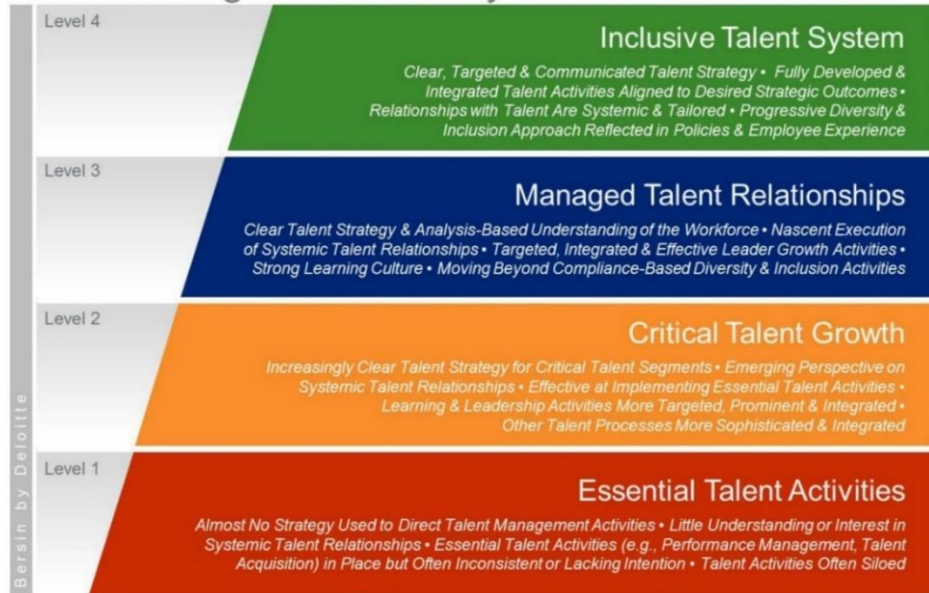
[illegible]

Level 4

Inclusive Talent System

Clear, Targeted & Communicated Talent Strategy • Fully Developed & Integrated Talent Activities Aligned to Desired Strategic Outcomes • Relationships with Talent Are Systemic & Tailored • Progressive Diversity & Inclusion Approach Reflected in Policies & Employee Experience

Level 3

Managed Talent Relationships

Clear Talent Strategy & Analysis-Based Understanding of the Workforce • Nascent Execution of Systemic Talent Relationships • Targeted, Integrated & Effective Leader Growth Activities • Strong Learning Culture • Moving Beyond Compliance-Based Diversity & Inclusion Activities

Level 2

Critical Talent Growth

Increasingly Clear Talent Strategy for Critical Talent Segments • Emerging Perspective on Systemic Talent Relationships • Effective at Implementing Essential Talent Activities • Learning & Leadership Activities More Targeted, Prominent & Integrated • Other Talent Processes More Sophisticated & Integrated

Level 1

Essential Talent Activities

Almost No Strategy Used to Direct Talent Management Activities • Little Understanding or Interest in Systemic Talent Relationships • Essential Talent Activities (e.g., Performance Management, Talent Acquisition) in Place but Often Inconsistent or Lacking Intention • Talent Activities Often Siloed

Bersin by Deloitte